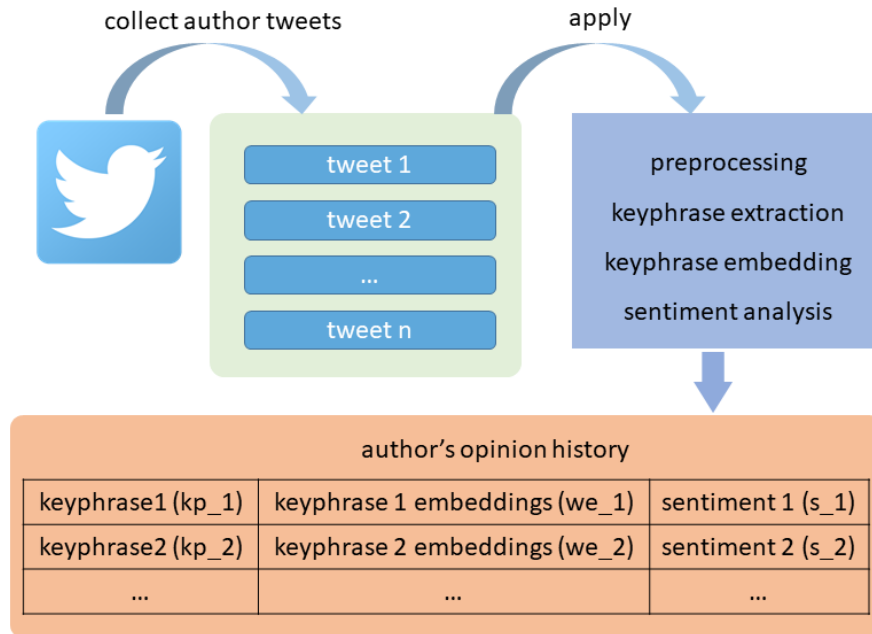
collect author tweets

apply

tweet 1

tweet 2

...

tweet n

preprocessing

keyphrase extraction

keyphrase embedding

sentiment analysis

author's opinion history

| keyphrase1 (kp_1) | keyphrase 1 embeddings (we_1) | sentiment 1 (s_1) |
|---|---|---|
| keyphrase2 (kp_2) | keyphrase 2 embeddings (we_2) | sentiment 2 (s_2) |
| ... | ... | ... |